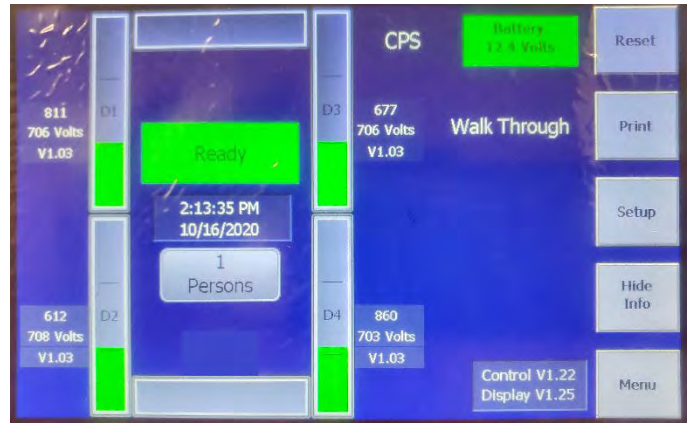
811
706 Volts
V1.03

D1

Ready

2:13:35 PM
10/16/2020

1
Persons

612
708 Volts
V1.03

D2

D3

677
706 Volts
V1.03

D4

860
703 Volts
V1.03

CPS

Battery
12.4 Volts

Walk Through

Control V1.22
Display V1.25

Reset

Print

Setup

Hide
Info

Menu